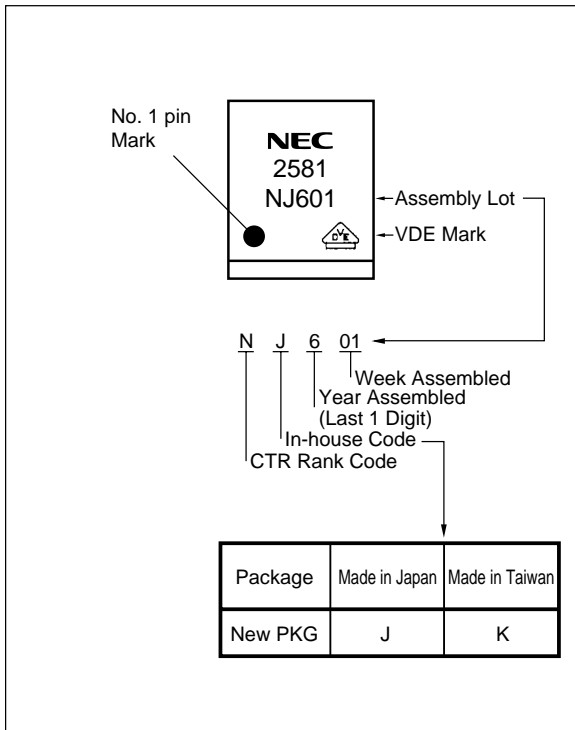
No. 1 pin Mark

NEC
2581
NJ601

Assembly Lot

VDE Mark

N J 6 01

Week Assembled
Year Assembled
(Last 1 Digit)
In-house Code
CTR Rank Code

| Package | Made in Japan | Made in Taiwan |
|---|---|---|
| New PKG | J | K |